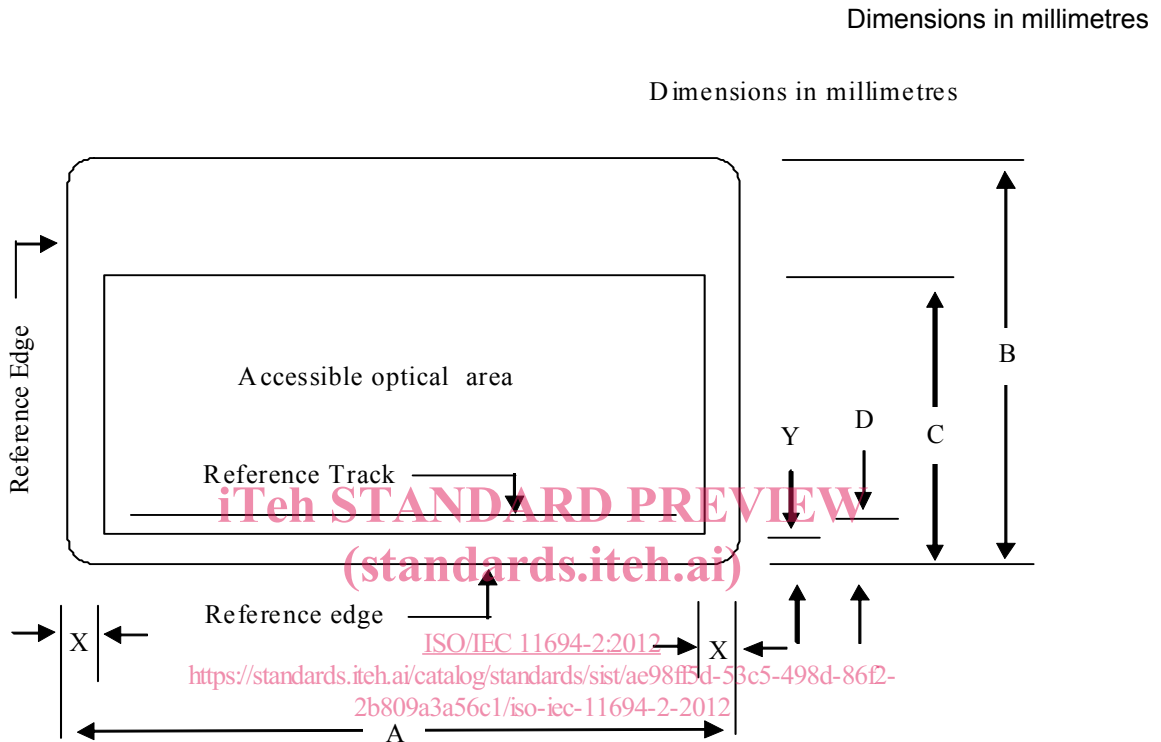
Dimensions in millimetres

Dimensions in millimetres

Reference Edge

Accessible optical area

Reference Track

Reference edge

B

C

D

Y

X

X

A

iTeh STANDARD PREVIEW
(standards.iteh.ai)

ISO/IEC 11694-2:2012
https://standards.iteh.ai/catalog/standards/sist/ae98ff5d-53c5-498d-86f2-2b809a3a56c1/iso-iec-11694-2-2012